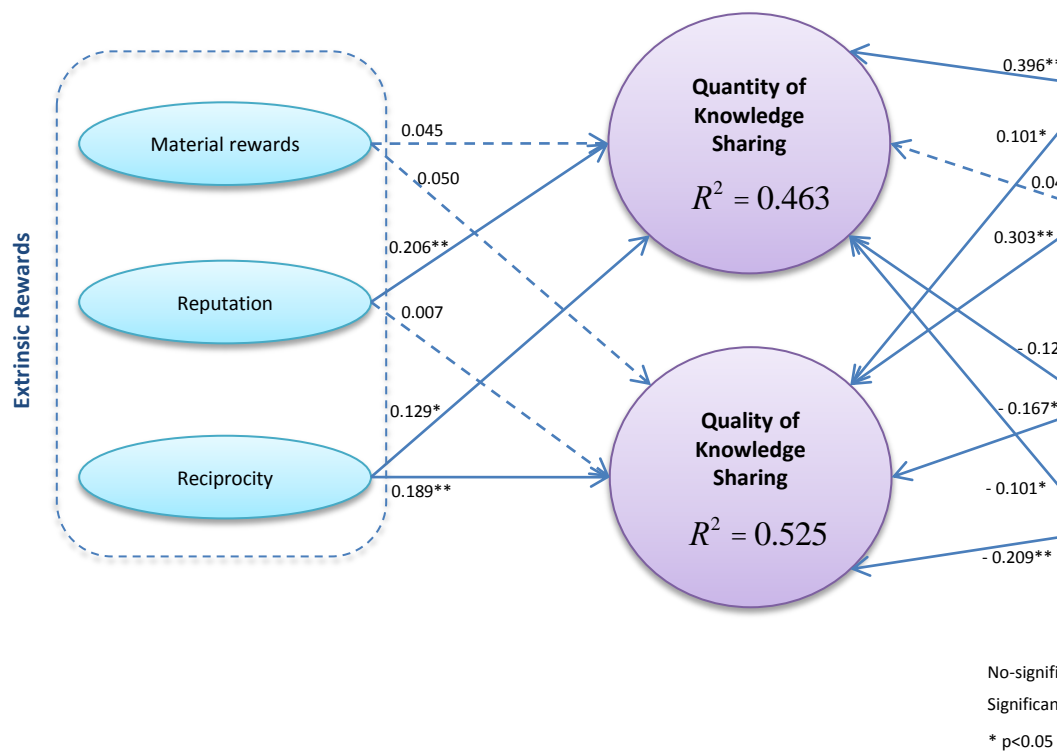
Extrinsic Rewards

Material rewards

Reputation

Reciprocity

0.045

0.050

0.206**

0.007

0.129*

0.189**

Quantity of Knowledge Sharing

$R^2 = 0.463$

Quality of Knowledge Sharing

$R^2 = 0.525$

0.396*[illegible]

0.101*

0.0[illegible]

0.303**

- 0.12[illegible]

- 0.167*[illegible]

- 0.101*

- 0.209**

No-signifi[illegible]

Significan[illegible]

* p<0.05